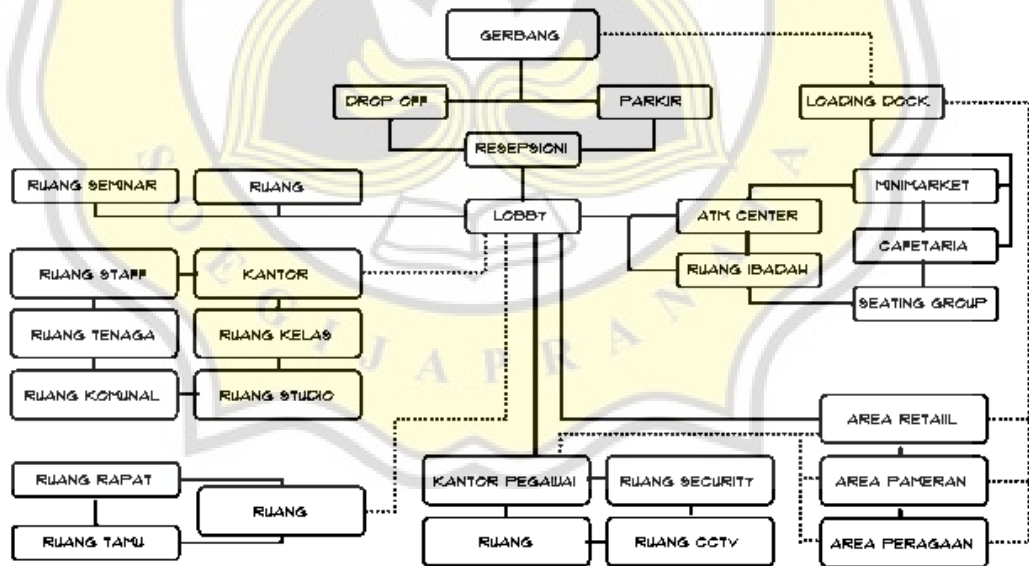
GERBANG

DROP OFF

PARKIR

LOADING DOCK

RESEPSIONI

RUANG SEMINAR

RUANG

LOBBY

ATM CENTER

MINIMARKET

CAFETARIA

RUANG STAFF

KANTOR

RUANG IBADAH

SEATING GROUP

RUANG TENAGA

RUANG KELAS

RUANG KOMUNAL

RUANG STUDIO

AREA RETAIIL

RUANG RAPAT

RUANG

KANTOR PEGAWAI

RUANG SECURITY

AREA PAMERAN

RUANG TAMU

RUANG

RUANG CCTV

AREA PERAGAAN

S O E G I J A P R A N A